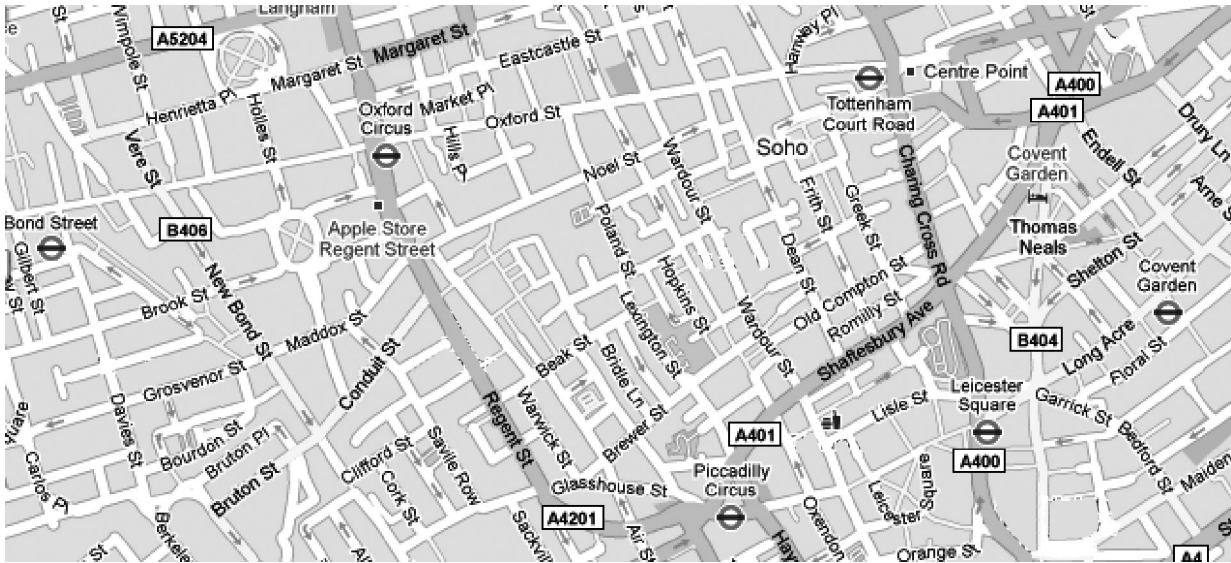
Langham
Wimpole St
A5204
Margaret St
Eastcastle St
Hanway Pl
Centre Point
A400
A401
Henrietta Pl
Margaret St
Oxford Market Pl
Oxford Circus
Hills Pl
Oxford St
Tottenham Court Road
Endell St
Drury Ln
Vere St
Holles St
Soho
Noel St
Wardour St
Charing Cross Rd
Covent Garden
Arne St
Bond Street
B406
Apple Store Regent Street
Poland St
Frith St
Greek St
Thomas Neals
Gilbert St
New Bond St
Hopkins St
Dean St
Shelton St
Covent Garden
Brook St
Lexington St
Wardour St
Old Compton St
Romilly St
Maddox St
Conduit St
Beak St
Bridle Ln
Shaftesbury Ave
B404
Long Acre
Floral St
Grosvenor St
Regent St
Warwick St
Brewer St
Lisle St
Leicester Square
Garrick St
Bedford St
Davies St
Bourdon St
Bruton Pl
Clifford St
Savile Row
A401
A400
Maiden
Carlos Pl
Bruton St
Cork St
Glasshouse St
Piccadilly Circus
Leicester St
Orange St
Berkeley
A4201
Sackville
Air St
Hay
Oxendon
A4